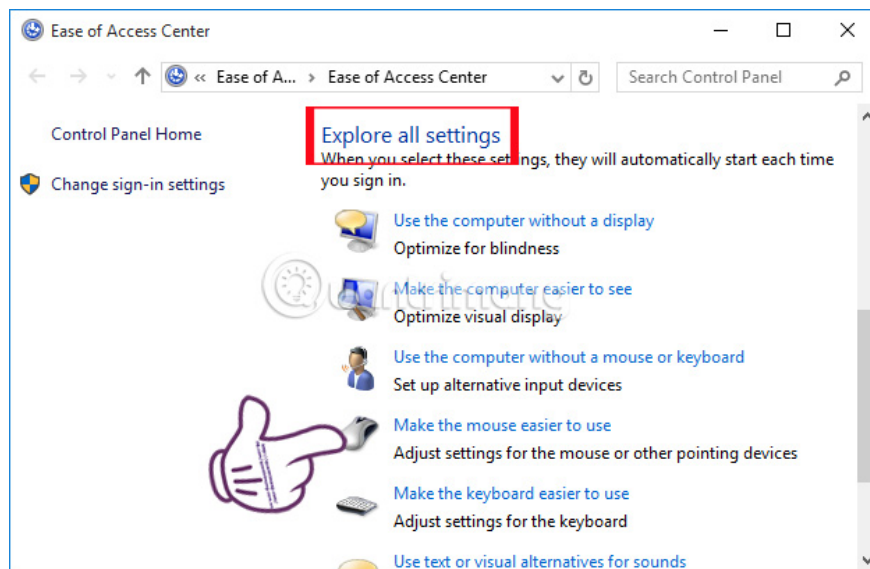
Ease of Access Center

« Ease of A... › Ease of Access Center

Search Control Panel

Control Panel Home

Change sign-in settings

Explore all settings

When you select these settings, they will automatically start each time you sign in.

Use the computer without a display
Optimize for blindness

Make the computer easier to see
Optimize visual display

Use the computer without a mouse or keyboard
Set up alternative input devices

Make the mouse easier to use
Adjust settings for the mouse or other pointing devices

Make the keyboard easier to use
Adjust settings for the keyboard

Use text or visual alternatives for sounds